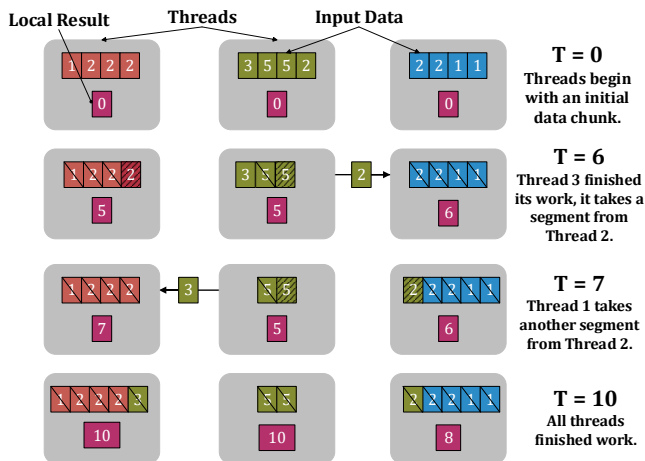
Local Result
Threads
Input Data

1 2 2 2
0
3 5 5 2
0
2 2 1 1
0

T = 0
Threads begin with an initial data chunk.

1 2 2 2
5
3 5 5
5
2
2 2 1 1
6

T = 6
Thread 3 finished its work, it takes a segment from Thread 2.

1 2 2 2
7
3
5 5
5
2 2 2 1 1
6

T = 7
Thread 1 takes another segment from Thread 2.

1 2 2 2 3
10
5 5
10
2 2 2 1 1
8

T = 10
All threads finished work.